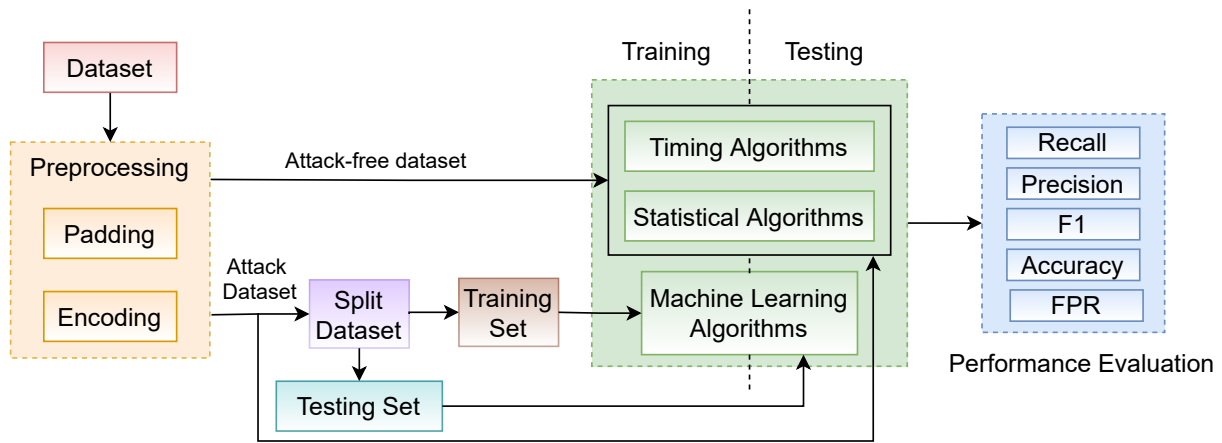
Dataset

Preprocessing

Padding

Encoding

Attack-free dataset

Attack Dataset

Split Dataset

Training Set

Testing Set

Training

Testing

Timing Algorithms

Statistical Algorithms

Machine Learning Algorithms

Recall

Precision

F1

Accuracy

FPR

Performance Evaluation